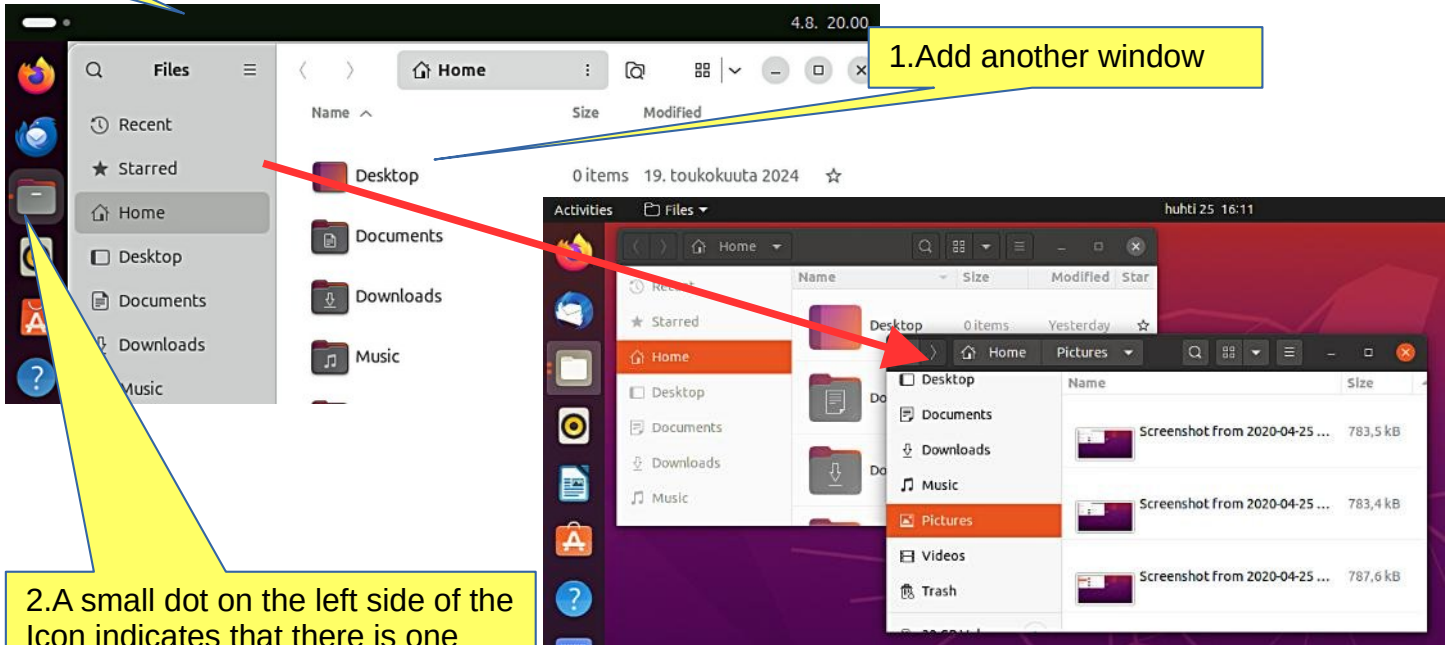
4.8. 20.00

Files

Recent
Starred
Home
Desktop
Documents
Downloads
Music

Home

Name
Size
Modified

Desktop 0 items 19. toukokuuta 2024
Documents
Downloads
Music

1.Add another window

Activities Files huhti 25 16:11

Home

Name Size Modified Star
Recent
Starred
Home
Desktop
Documents
Downloads
Music

Desktop 0 items Yesterday

Home Pictures

Desktop
Documents
Downloads
Music
Pictures
Videos
Trash

Name Size
Screenshot from 2020-04-25 ... 783,5 kB
Screenshot from 2020-04-25 ... 783,4 kB
Screenshot from 2020-04-25 ... 787,6 kB

2.A small dot on the left side of the Icon indicates that there is one